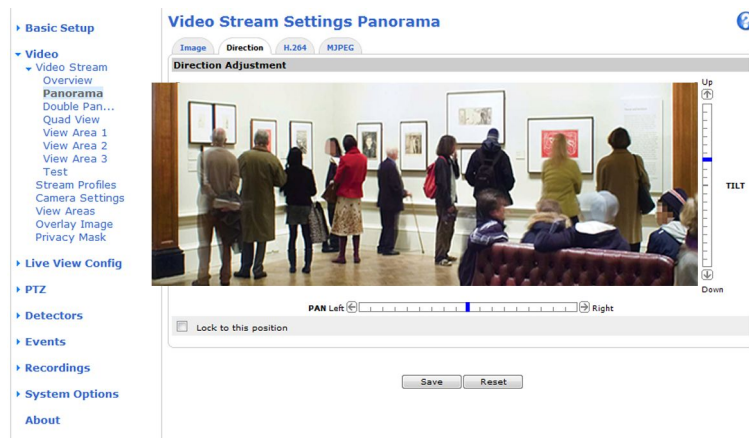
Basic Setup

Video
Video Stream
Overview
Panorama
Double Pan...
Quad View
View Area 1
View Area 2
View Area 3
Test
Stream Profiles
Camera Settings
View Areas
Overlay Image
Privacy Mask

Live View Config

PTZ

Detectors

Events

Recordings

System Options

About

Video Stream Settings Panorama

?

Image | Direction | H.264 | MJPEG

Direction Adjustment

Up

TILT

Down

PAN Left Right

Lock to this position

Save | Reset